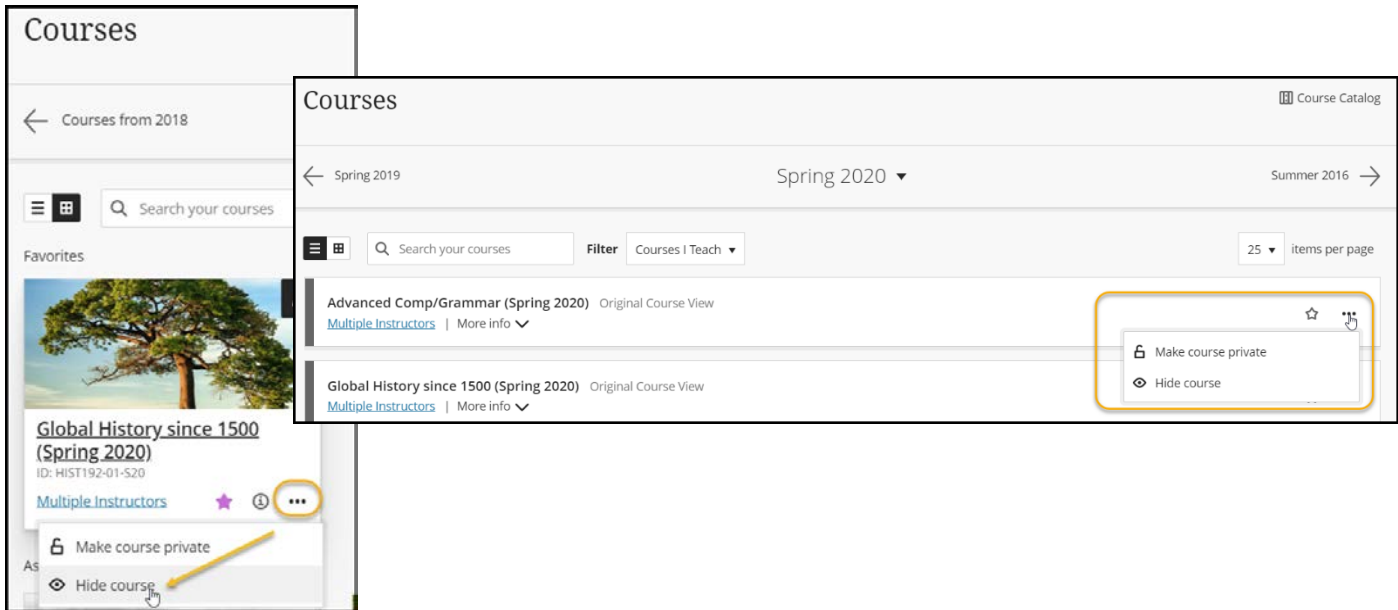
Courses

Courses from 2018

Search your courses

Favorites

Global History since 1500 (Spring 2020)
ID: HIST192-01-S20
Multiple Instructors

Make course private
Hide course

As

Courses

Course Catalog

Spring 2019

Spring 2020

Summer 2016

Search your courses

Filter Courses I Teach

25 items per page

Advanced Comp/Grammar (Spring 2020) Original Course View
Multiple Instructors | More info

Make course private
Hide course

Global History since 1500 (Spring 2020) Original Course View
Multiple Instructors | More info